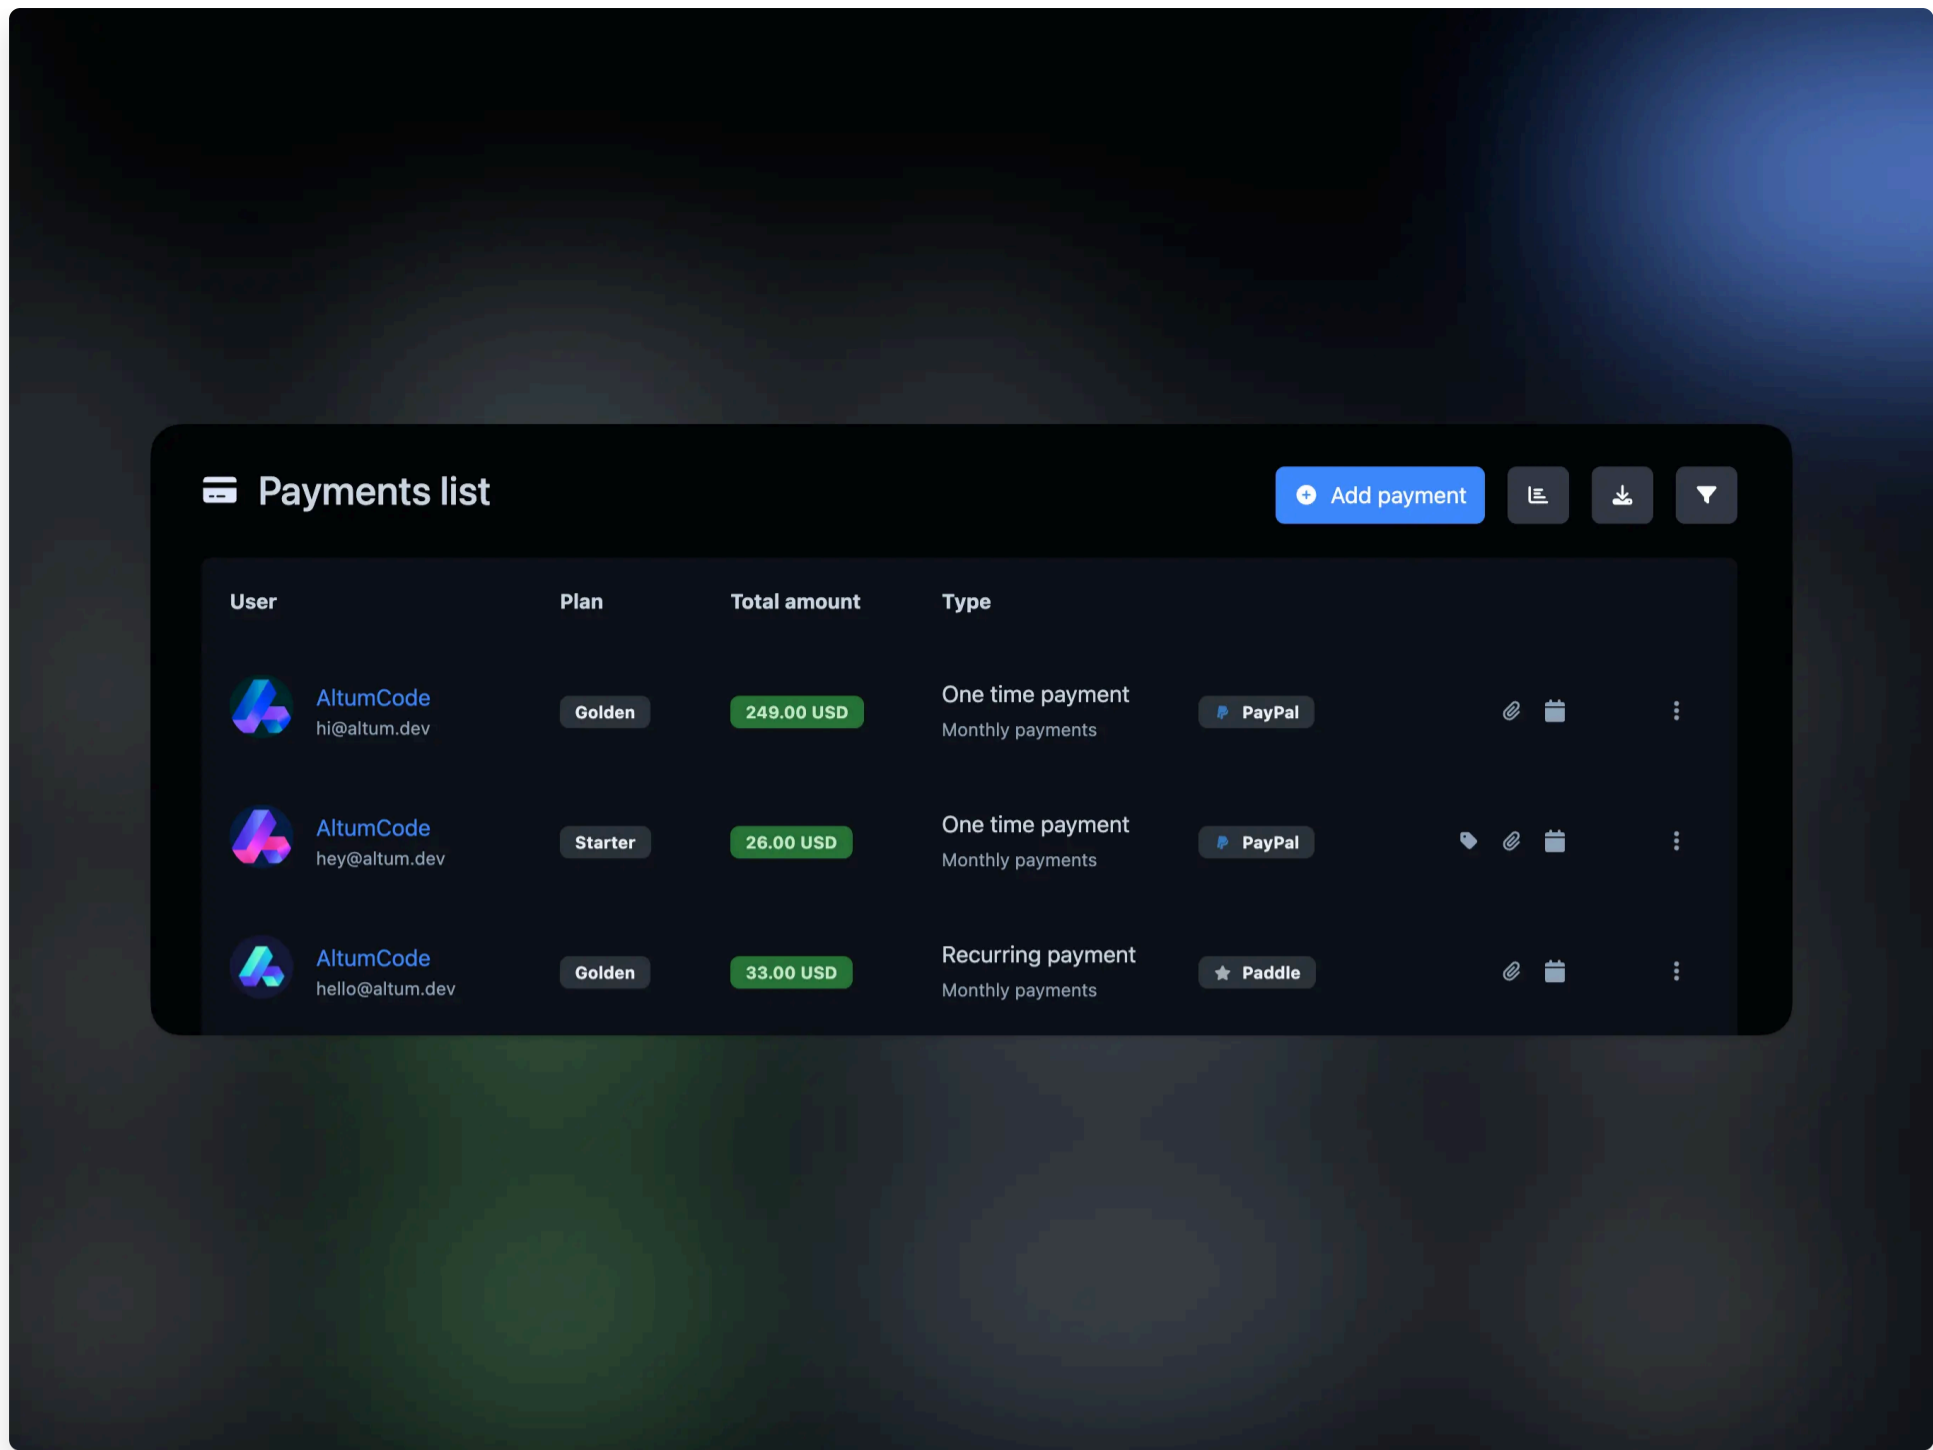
Payments list

Add payment

| User | Plan | Total amount | Type | | |
|---|---|---|---|---|---|
| AltumCode hi@altum.dev | Golden | 249.00 USD | One time payment Monthly payments | PayPal | |
| AltumCode hey@altum.dev | Starter | 26.00 USD | One time payment Monthly payments | PayPal | |
| AltumCode hello@altum.dev | Golden | 33.00 USD | Recurring payment Monthly payments | Paddle | |